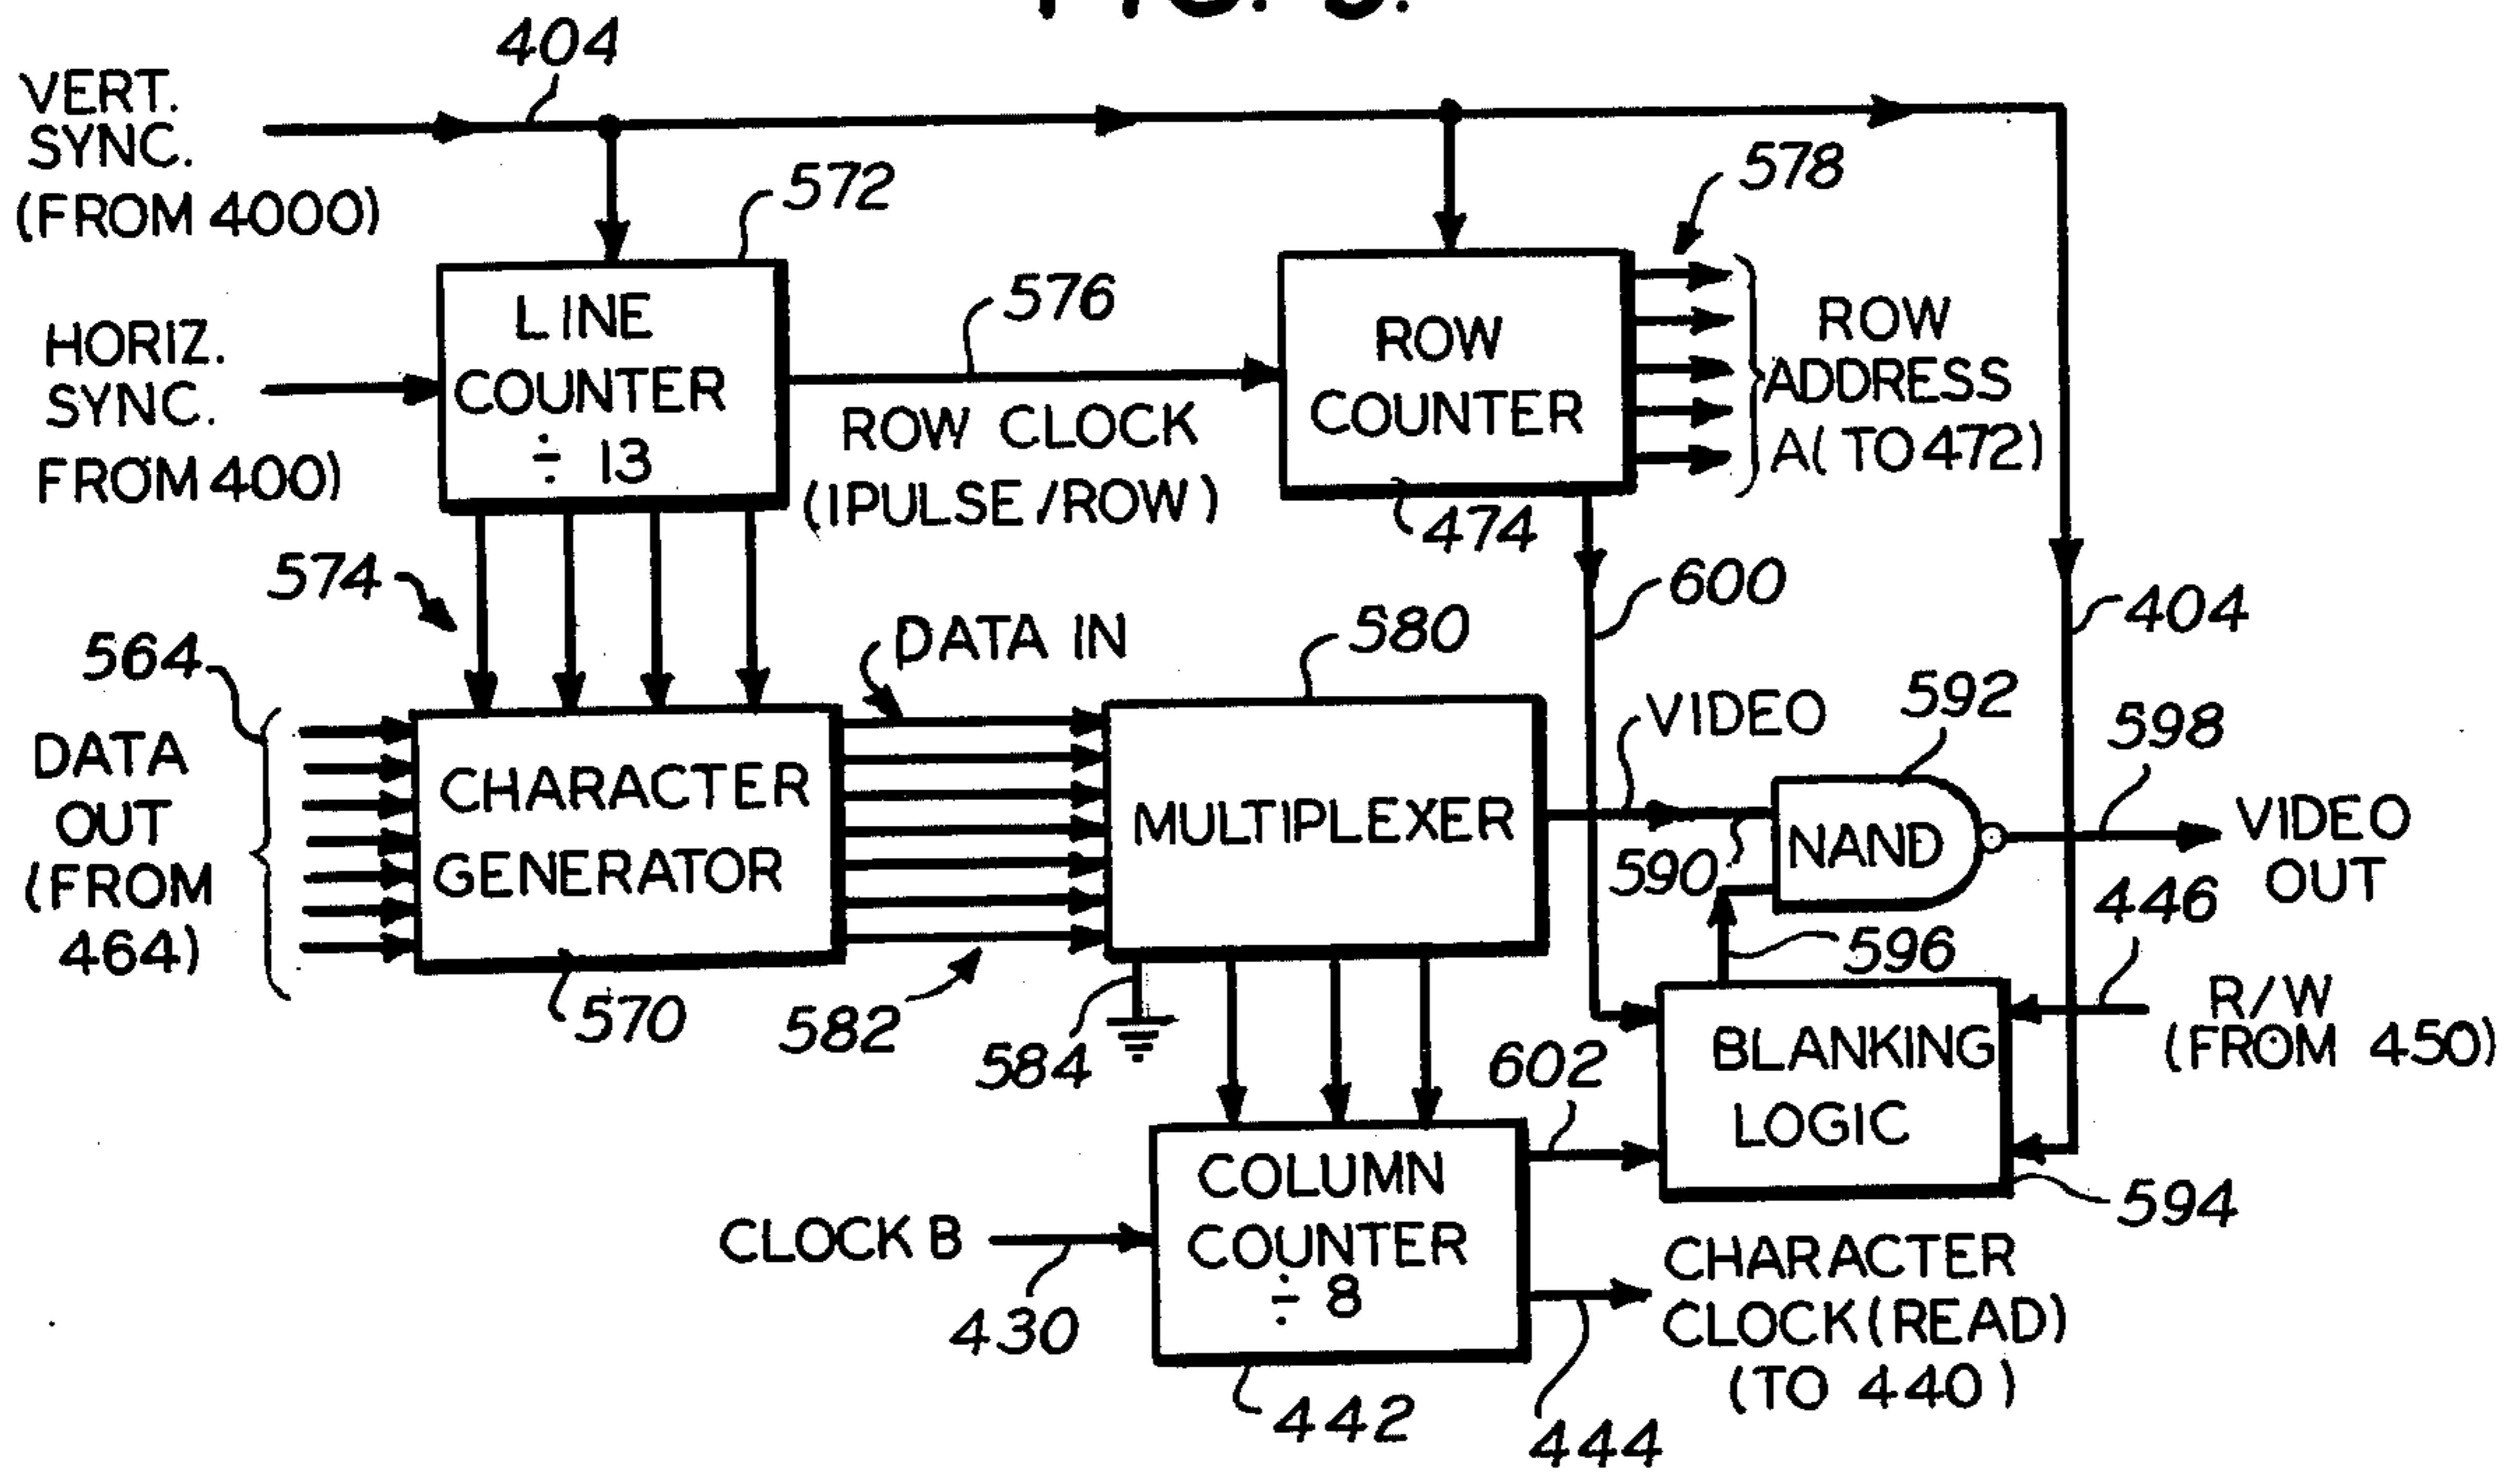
404

VERT. SYNC. (FROM 4000)

572

578

LINE COUNTER ÷ 13

576

ROW COUNTER

ROW ADDRESS A( TO 472)

HORIZ. SYNC. FROM 400)

ROW CLOCK (IPULSE/ROW)

474

574

600

404

564

DATA IN

580

VIDEO

592

598

DATA OUT (FROM 464)

CHARACTER GENERATOR

MULTIPLEXER

NAND

VIDEO OUT

590

446

596

570

582

584

602

BLANKING LOGIC

R/W (FROM 450)

594

COLUMN COUNTER ÷ 8

CLOCK B

430

CHARACTER CLOCK (READ) (TO 440)

442

444